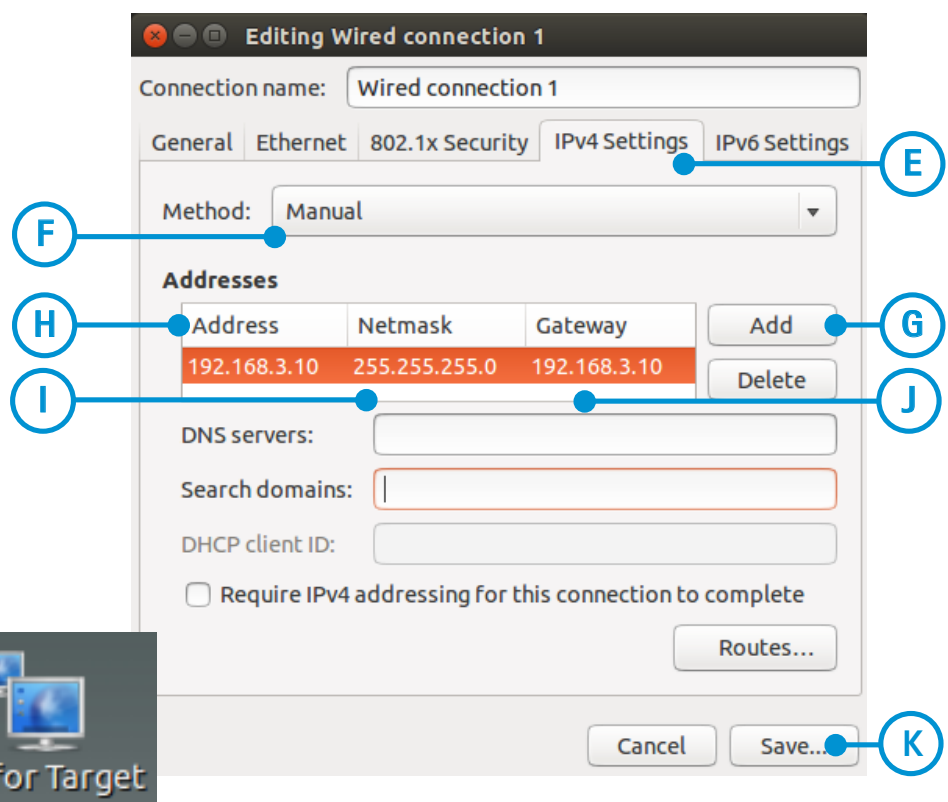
Editing Wired connection 1

Connection name: Wired connection 1

General | Ethernet | 802.1x Security | IPv4 Settings | IPv6 Settings

E

Method: Manual

F

Addresses

| Address | Netmask | Gateway |
|---|---|---|
| 192.168.3.10 | 255.255.255.0 | 192.168.3.10 |

Add

Delete

G

H

I

J

DNS servers:

Search domains:

DHCP client ID:

Require IPv4 addressing for this connection to complete

Routes...

Cancel

Save...

K

for Target